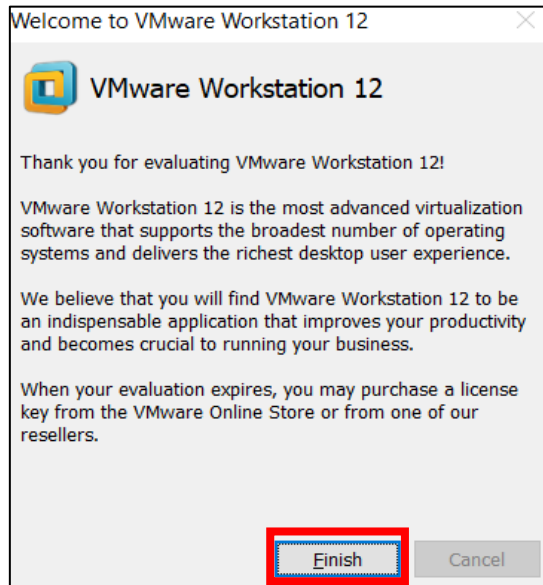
Welcome to VMware Workstation 12

VMware Workstation 12

Thank you for evaluating VMware Workstation 12!

VMware Workstation 12 is the most advanced virtualization software that supports the broadest number of operating systems and delivers the richest desktop user experience.

We believe that you will find VMware Workstation 12 to be an indispensable application that improves your productivity and becomes crucial to running your business.

When your evaluation expires, you may purchase a license key from the VMware Online Store or from one of our resellers.

Finish

Cancel